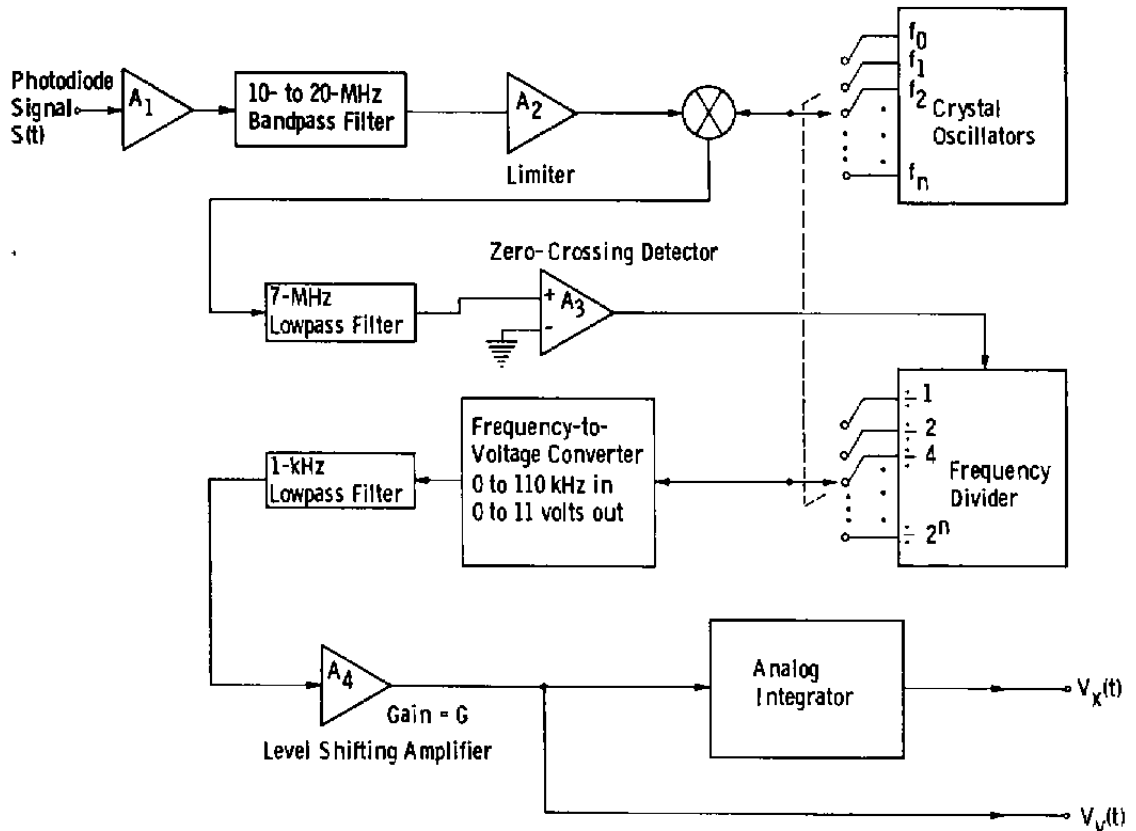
Photodiode Signal S(t)

$A_1$

10- to 20-MHz Bandpass Filter

$A_2$

Limiter

$f_0$
$f_1$
$f_2$
$f_n$

Crystal Oscillators

Zero-Crossing Detector

7-MHz Lowpass Filter

+ $A_3$
-

$\div 1$
$\div 2$
$\div 4$
$\div 2^n$

Frequency Divider

Frequency-to-Voltage Converter 0 to 110 kHz in 0 to 11 volts out

1-kHz Lowpass Filter

$A_4$

Gain = G

Level Shifting Amplifier

Analog Integrator

$V_x(t)$

$V_u(t)$